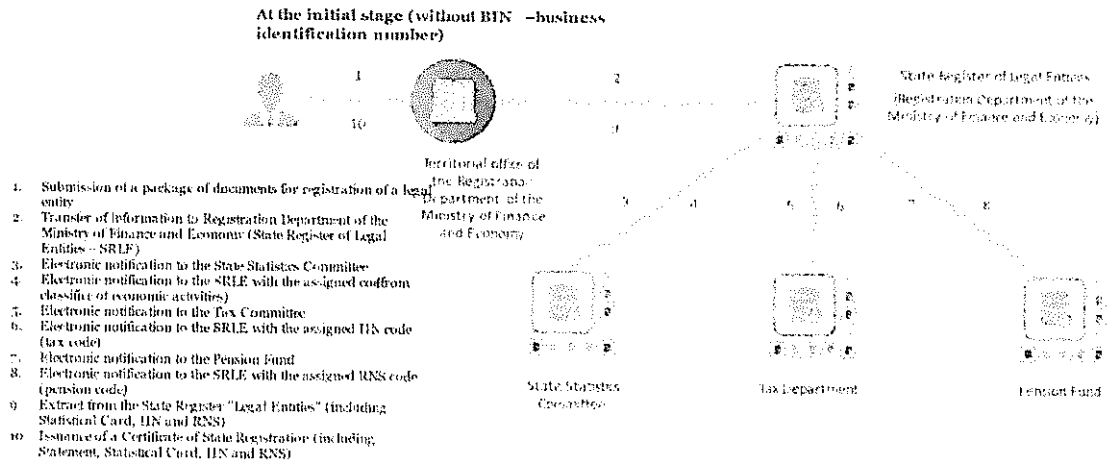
At the initial stage (without BIN –business identification number)

1

10

2

9

State Register of Legal Entities (Registration Department of the Ministry of Finance and Economy)

Territorial office of the Registration Department of the Ministry of Finance and Economy

3 4 5 6 7 8

1. Submission of a package of documents for registration of a legal entity
2. Transfer of information to Registration Department of the Ministry of Finance and Economy (State Register of Legal Entities – SRLE)
3. Electronic notification to the State Statistics Committee
4. Electronic notification to the SRLE with the assigned codfrom classifier of economic activities)
5. Electronic notification to the Tax Committee
6. Electronic notification to the SRLE with the assigned IIN code (tax code)
7. Electronic notification to the Pension Fund
8. Electronic notification to the SRLE with the assigned RNS code (pension code)
9. Extract from the State Register "Legal Entities" (including Statistical Card, IIN and RNS)
10. Issuance of a Certificate of State Registration (including Statement, Statistical Card, IIN and RNS)

State Statistics Committee

Tax Department

Pension Fund